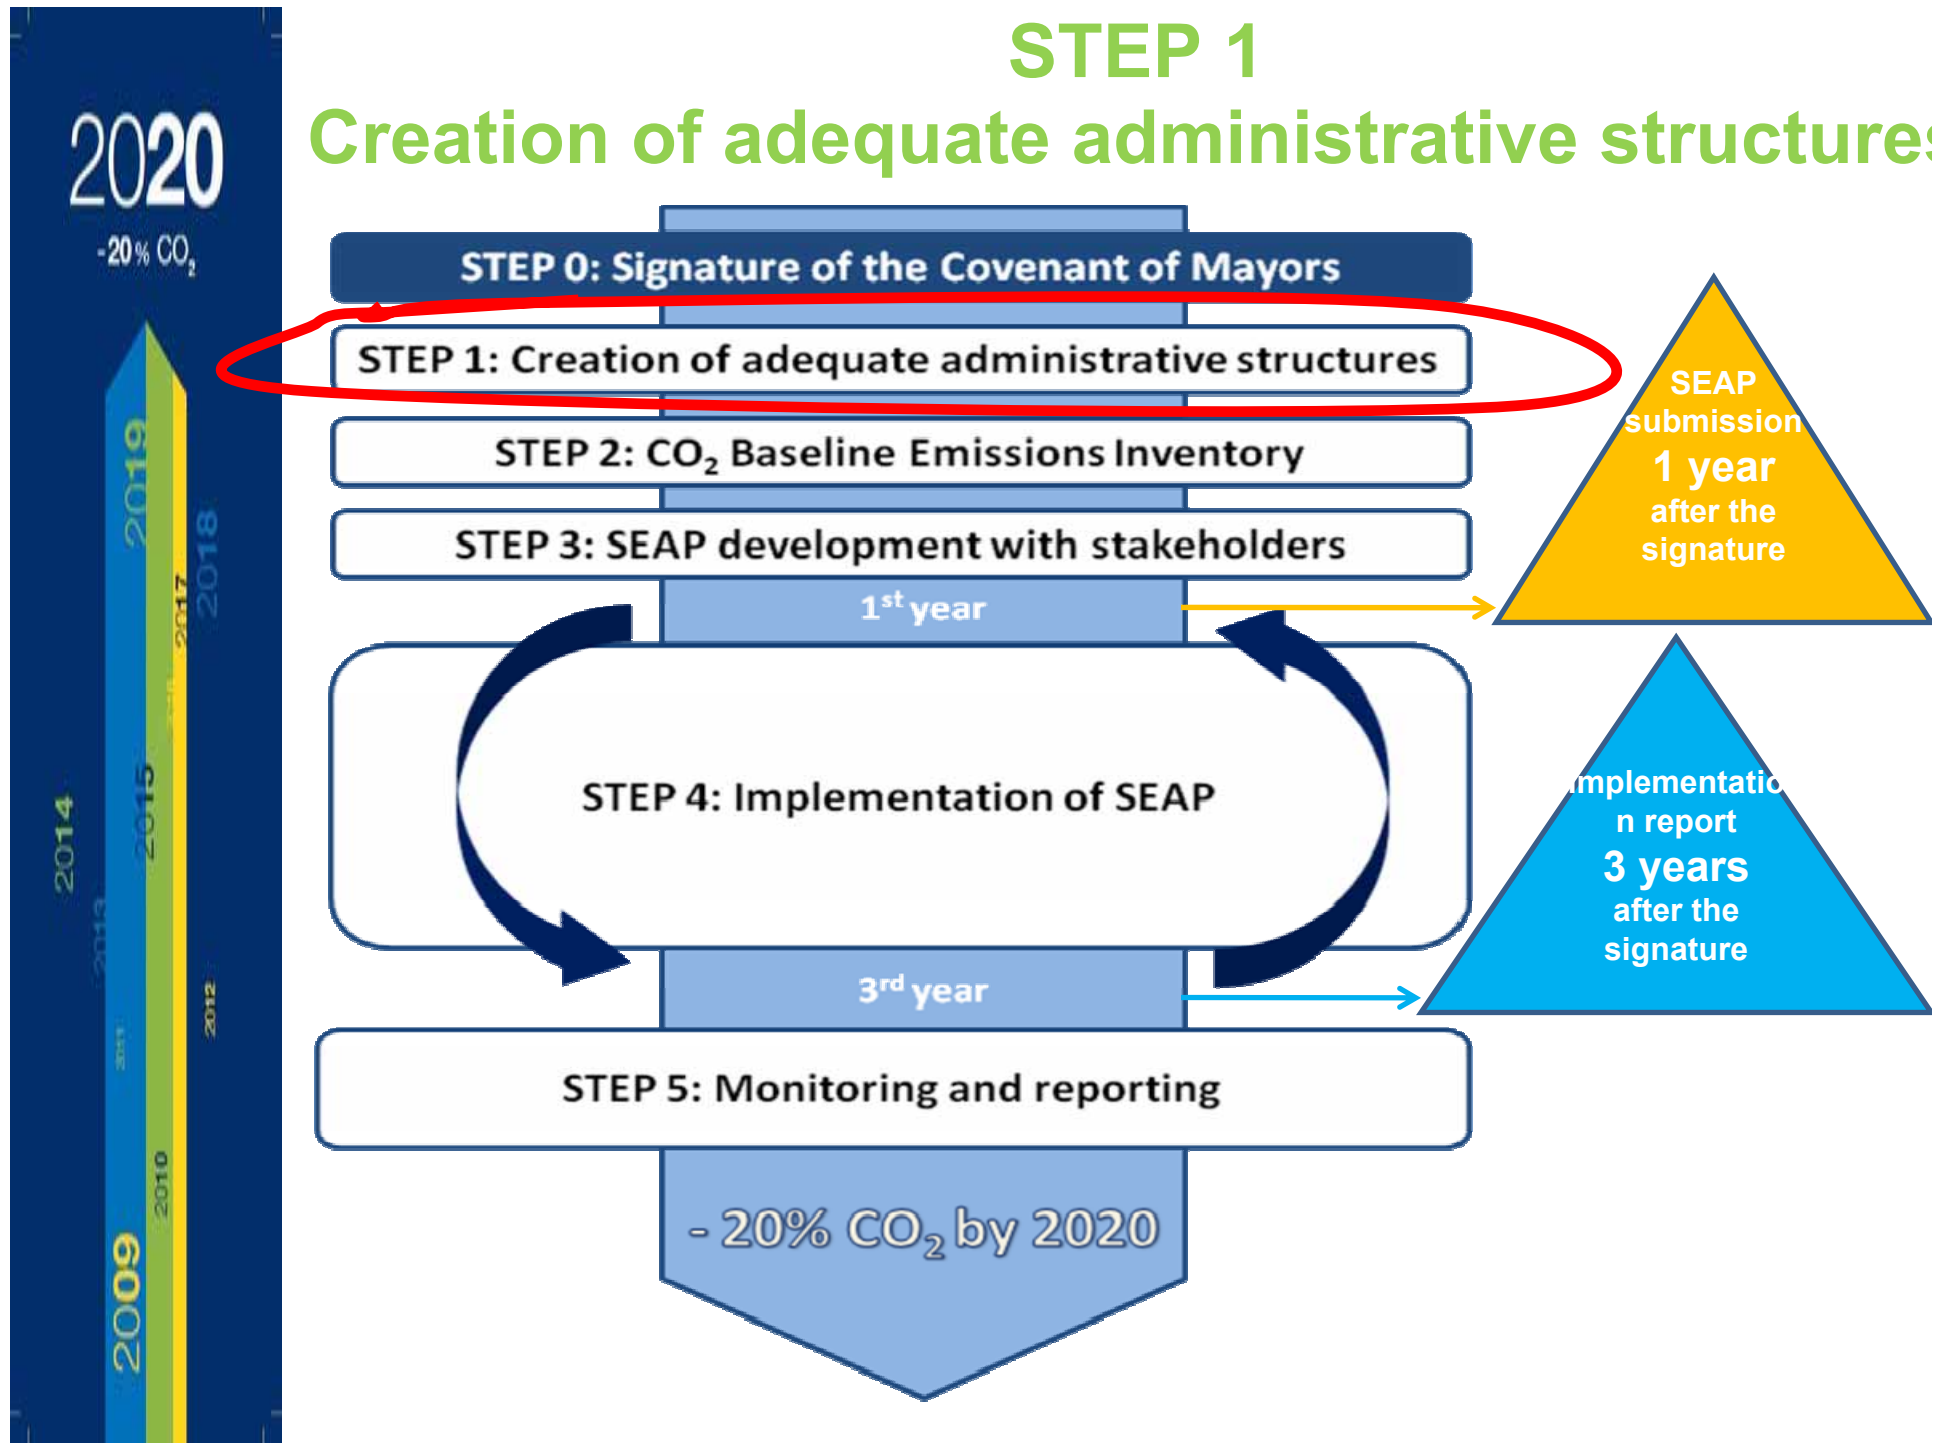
STEP 1
Creation of adequate administrative structure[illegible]

2020
-20% $CO_2$

2019
2018
2017
2015
2014
2013
2011
2012
2010
2009

STEP 0: Signature of the Covenant of Mayors

STEP 1: Creation of adequate administrative structures

STEP 2: $CO_2$ Baseline Emissions Inventory

STEP 3: SEAP development with stakeholders

$1^{st}$ year

SEAP submission
1 year
after the signature

STEP 4: Implementation of SEAP

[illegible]mplementatio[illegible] n report
3 years
after the signature

$3^{rd}$ year

STEP 5: Monitoring and reporting

- 20% $CO_2$ by 2020